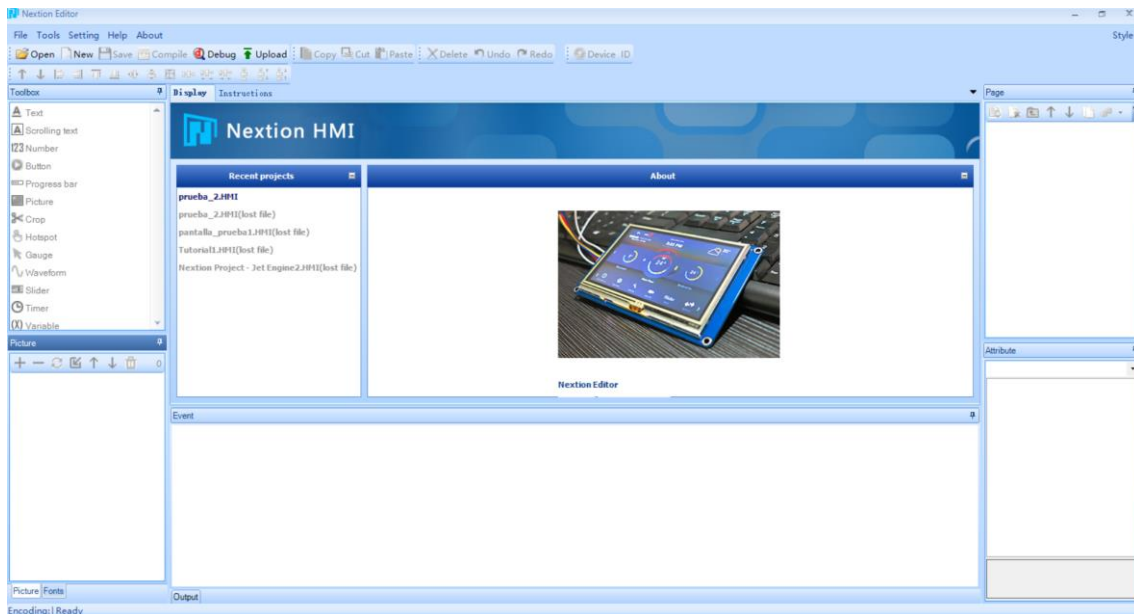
Nextion Editor

File Tools Setting Help About

Style

Open New Save Compile Debug Upload Copy Cut Paste Delete Undo Redo Device ID

Toolbox

Text
Scrolling text
Number
Button
Progress bar
Picture
Crop
Hotspot
Gauge
Waveform
Slider
Timer
Variable

Picture

0

Picture Fonts

Display Instructions

Nextion HMI

Recent projects

prueba_2.HMI
prueba_2.HMI(lost file)
pantalla_prueba1.HMI(lost file)
Tutorial1.HMI(lost file)
Nextion Project - Jet Engine2.HMI(lost file)

About

Nextion Editor

Event

Output

Page

Attribute

Encoding: | Ready